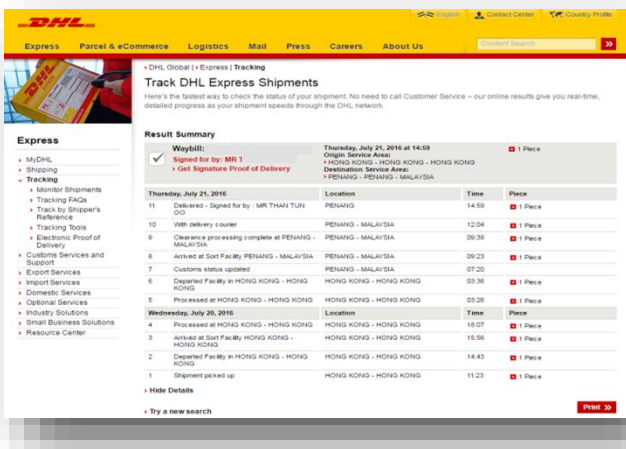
DHL

English | Contact Center | Country Profile

Express | Parcel & eCommerce | Logistics | Mail | Press | Careers | About Us

Content Search

Express

MyDHL
Shipping
Tracking
Monitor Shipments
Tracking FAQs
Track by Shipper's Reference
Tracking Tools
Electronic Proof of Delivery
Customs Services and Support
Export Services
Import Services
Domestic Services
Optional Services
Industry Solutions
Small Business Solutions
Resource Center

DHL Global | Express | Tracking

Track DHL Express Shipments

Here's the fastest way to check the status of your shipment. No need to call Customer Service – our online results give you real-time, detailed progress as your shipment speeds through the DHL network.

Result Summary

Waybill:
Signed for by: MR T
Get Signature Proof of Delivery

Thursday, July 21, 2016 at 14:59
Origin Service Area:
HONG KONG - HONG KONG - HONG KONG
Destination Service Area:
PENANG - PENANG - MALAYSIA

1 Piece

| Thursday, July 21, 2016 | | Location | Time | Piece |
|---|---|---|---|---|
| 11 | Delivered - Signed for by : MR THAN TUN OO | PENANG | 14:59 | 1 Piece |
| 10 | With delivery courier | PENANG - MALAYSIA | 12:04 | 1 Piece |
| 9 | Clearance processing complete at PENANG - MALAYSIA | PENANG - MALAYSIA | 09:39 | 1 Piece |
| 8 | Arrived at Sort Facility PENANG - MALAYSIA | PENANG - MALAYSIA | 09:23 | 1 Piece |
| 7 | Customs status updated | PENANG - MALAYSIA | 07:20 | |
| 6 | Departed Facility in HONG KONG - HONG KONG | HONG KONG - HONG KONG | 03:36 | 1 Piece |
| 5 | Processed at HONG KONG - HONG KONG | HONG KONG - HONG KONG | 03:26 | 1 Piece |
| Wednesday, July 20, 2016 | | Location | Time | Piece |
| 4 | Processed at HONG KONG - HONG KONG | HONG KONG - HONG KONG | 18:07 | 1 Piece |
| 3 | Arrived at Sort Facility HONG KONG - HONG KONG | HONG KONG - HONG KONG | 15:56 | 1 Piece |
| 2 | Departed Facility in HONG KONG - HONG KONG | HONG KONG - HONG KONG | 14:43 | 1 Piece |
| 1 | Shipment picked up | HONG KONG - HONG KONG | 11:23 | 1 Piece |

Hide Details

Try a new search

Print